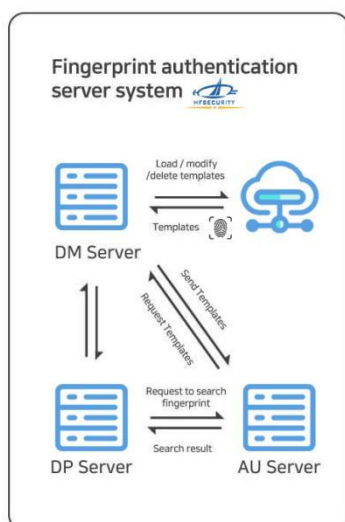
Fingerprint authentication server system

HFSECURITY

Load / modify /delete templates

Templates

DM Server

Send Templates

Request Templates

Request to search fingerprint

Search result

DP Server

AU Server